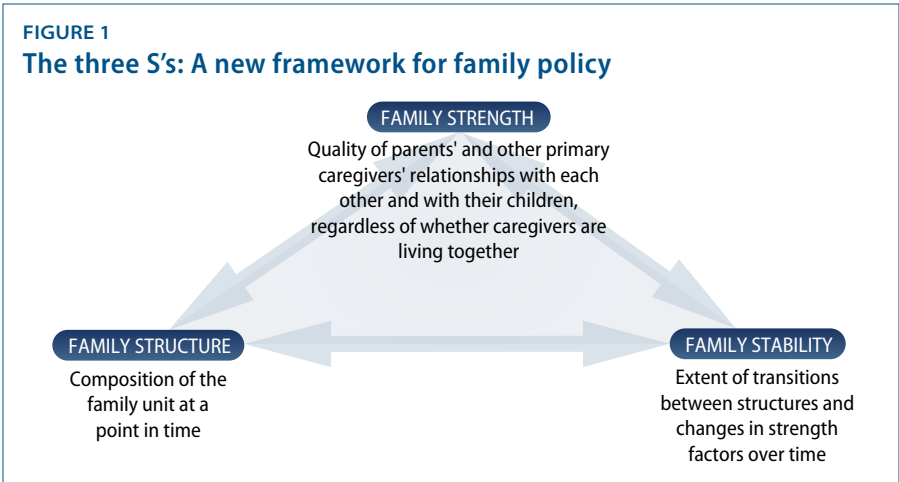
FIGURE 1
The three S's: A new framework for family policy

FAMILY STRENGTH
Quality of parents' and other primary caregivers' relationships with each other and with their children, regardless of whether caregivers are living together

FAMILY STRUCTURE
Composition of the family unit at a point in time

FAMILY STABILITY
Extent of transitions between structures and changes in strength factors over time